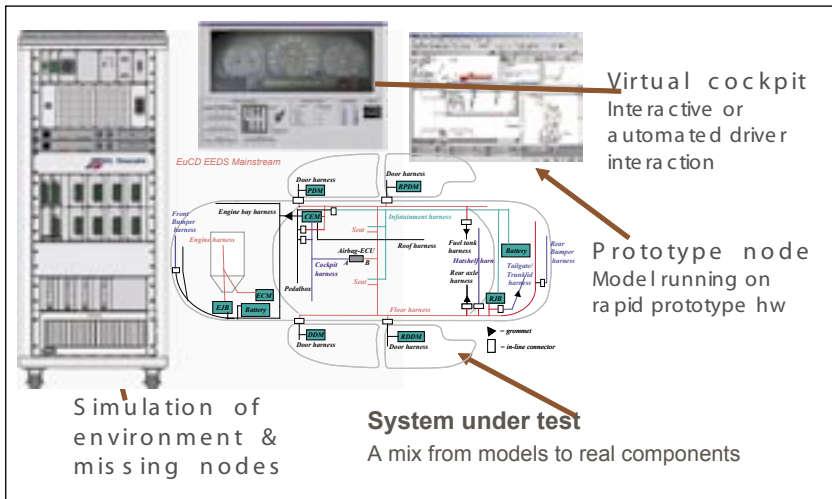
Virtual cockpit
Interactive or automated driver interaction

EuCD EEDS Mainstream

Door harness
PDM
Door harness
RPDM
Front Bumper harness
Engine bay harness
CEM
Seat
Infotainment harness
Engine harness
Cockpit harness
Airbag-ECU
A B
Roof harness
Fuel tank harness
Hatshelf harn
Battery
Rear Bumper harness
Seat
Rear axle harness
RJB
Tailgate/Trunklid harness
Pedalbox
ECM
EJB
Battery
Floor harness
DDM
Door harness
RDDM
Door harness
= grommet
= in-line connector

Prototype node
Model running on rapid prototype hw

Simulation of environment & missing nodes

System under test
A mix from models to real components